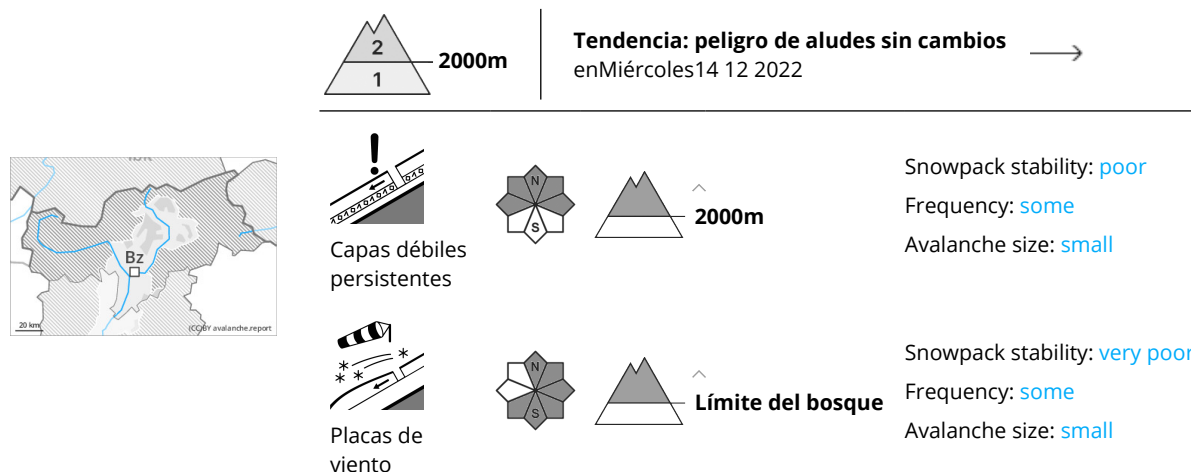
2
1
2000m

**Tendencia: peligro de aludes sin cambios**
enMiércoles14 12 2022

Bz
20 km
(CC) BY avalanche.report

Capas débiles persistentes

N
S

2000m

Snowpack stability: poor
Frequency: some
Avalanche size: small

Placas de viento

N
S

Límite del bosque

Snowpack stability: very poor
Frequency: some
Avalanche size: small